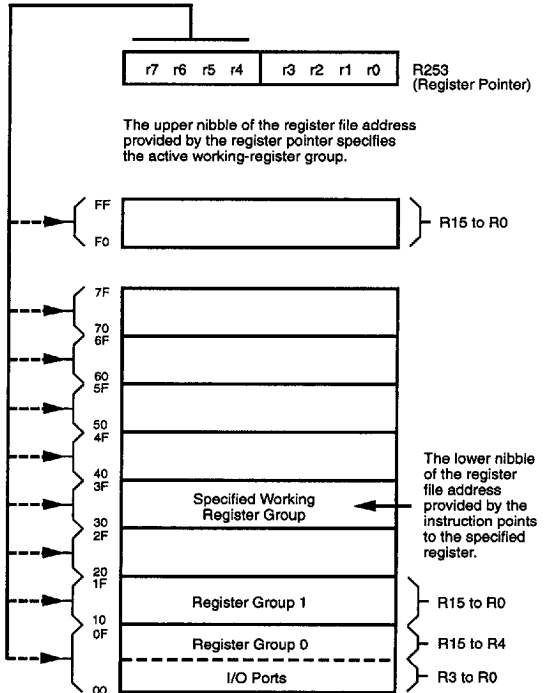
r7 r6 r5 r4 r3 r2 r1 r0

R253
(Register Pointer)

The upper nibble of the register file address provided by the register pointer specifies the active working-register group.

FF
F0

R15 to R0

7F
70
6F
60
5F
50
4F
40
3F

Specified Working Register Group

30
2F
20
1F

The lower nibble of the register file address provided by the instruction points to the specified register.

Register Group 1

R15 to R0

10
0F

Register Group 0

R15 to R4

I/O Ports

R3 to R0

00